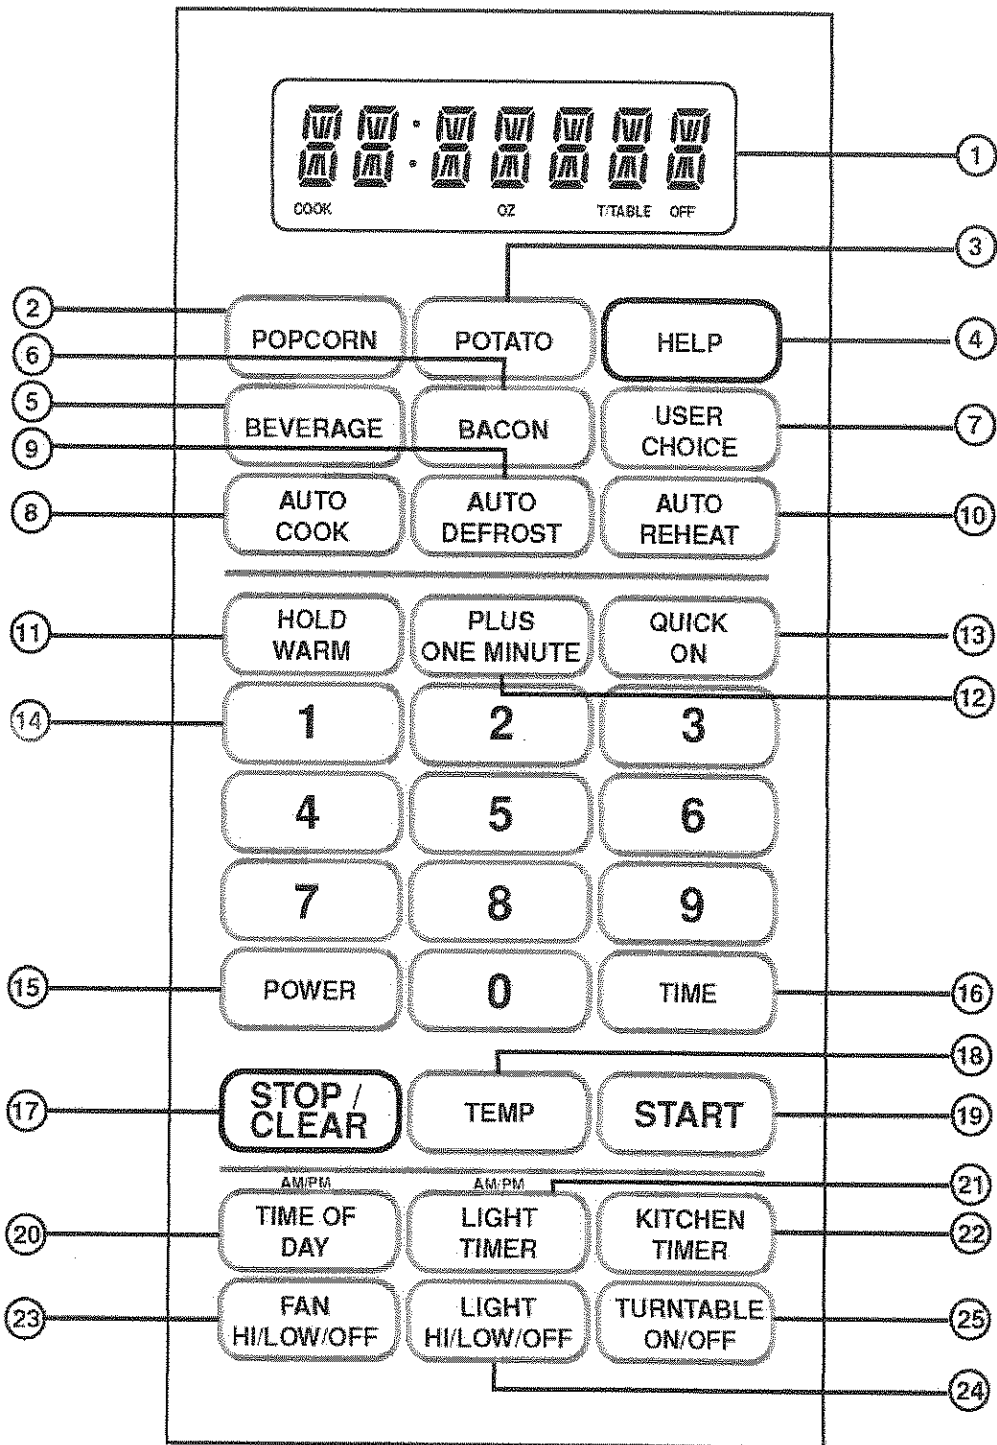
COOK OZ T/TABLE OFF

1

3

2 POPCORN POTATO HELP 4

6

5 BEVERAGE BACON USER CHOICE 7

9

8 AUTO COOK AUTO DEFROST AUTO REHEAT 10

11 HOLD WARM PLUS ONE MINUTE QUICK ON 13

12

14 1 2 3

4 5 6

7 8 9

15 POWER 0 TIME 16

18

17 STOP / CLEAR TEMP START 19

AM/PM AM/PM 21

20 TIME OF DAY LIGHT TIMER KITCHEN TIMER 22

23 FAN HI/LOW/OFF LIGHT HI/LOW/OFF TURNTABLE ON/OFF 25

24